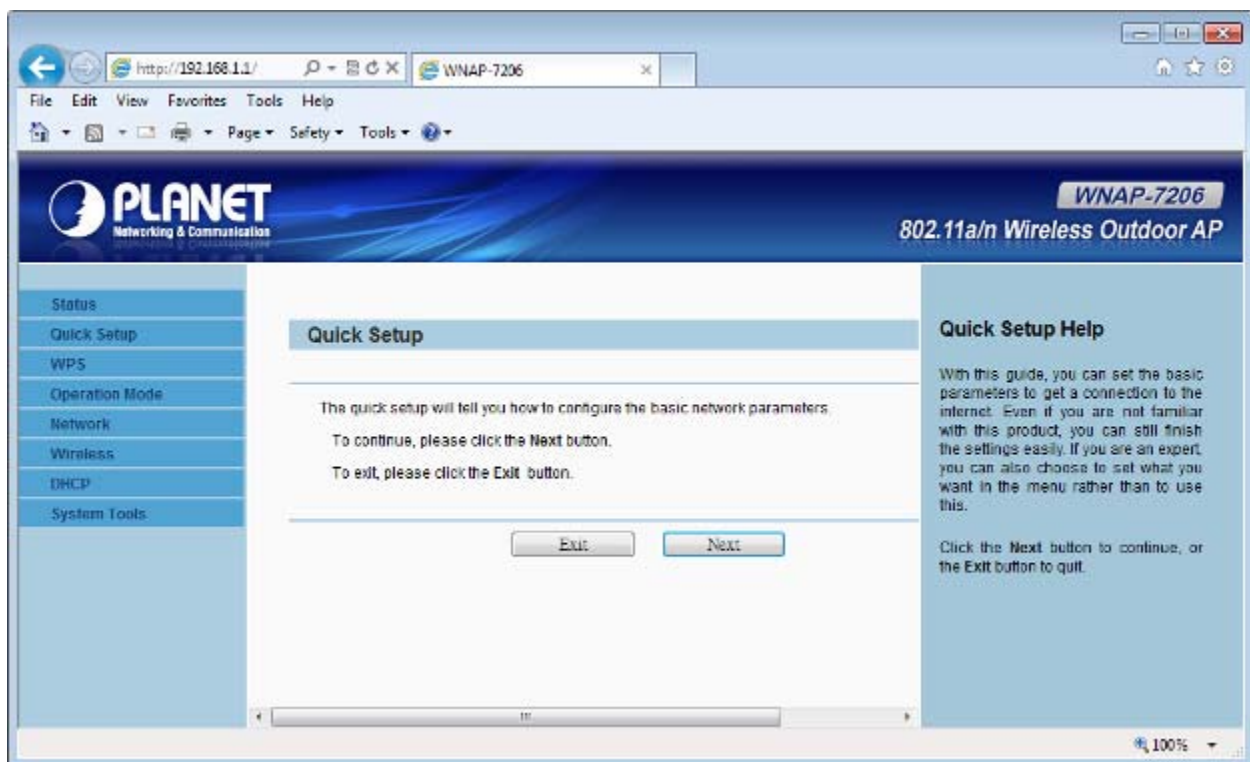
http://192.168.1.1/

WNAP-7206

File Edit View Favorites Tools Help

Page ▾ Safety ▾ Tools ▾

PLANET
Networking & Communication

WNAP-7206
802.11a/n Wireless Outdoor AP

Status
Quick Setup
WPS
Operation Mode
Network
Wireless
DHCP
System Tools

Quick Setup

The quick setup will tell you how to configure the basic network parameters.

To continue, please click the **Next** button.

To exit, please click the **Exit** button.

Exit Next

Quick Setup Help

With this guide, you can set the basic parameters to get a connection to the internet. Even if you are not familiar with this product, you can still finish the settings easily. If you are an expert, you can also choose to set what you want in the menu rather than to use this.

Click the **Next** button to continue, or the **Exit** button to quit.

100%